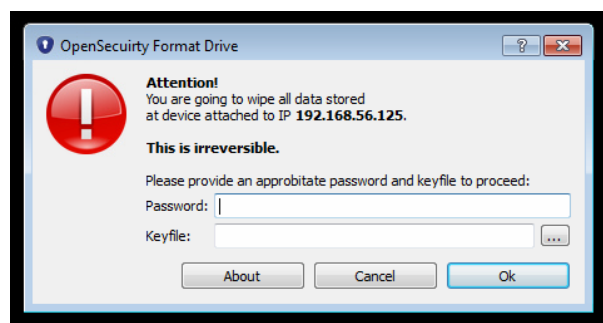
OpenSecuirty Format Drive

?

Attention!
You are going to wipe all data stored at device attached to IP 192.168.56.125.

This is irreversible.

Please provide an approbitate password and keyfile to proceed:

Password:

Keyfile:

...

About

Cancel

Ok